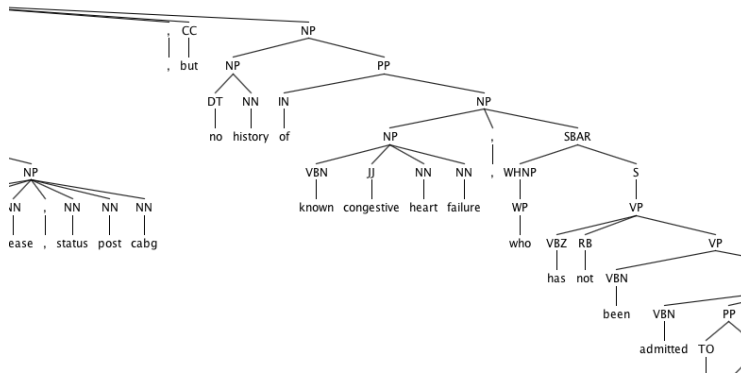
, CC NP
, but NP PP
DT NN IN NP
no history of NP , SBAR
NP
NN , NN NN NN
ease , status post cabg
VBN JJ NN NN , WHNP S
known congestive heart failure , WP VP
who VBZ RB VP
has not VBN
been VBN PP
admitted TO